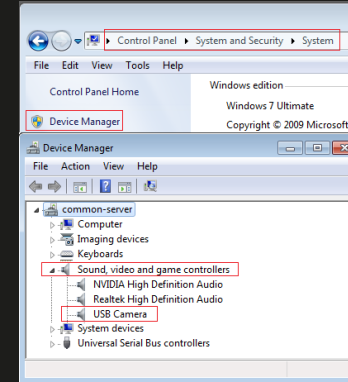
Control Panel ▸ System and Security ▸ System

File Edit View Tools Help

Control Panel Home

Device Manager

Windows edition

Windows 7 Ultimate

Copyright © 2009 Microsoft

Device Manager

File Action View Help

common-server
Computer
Imaging devices
Keyboards
Sound, video and game controllers
NVIDIA High Definition Audio
Realtek High Definition Audio
USB Camera
System devices
Universal Serial Bus controllers